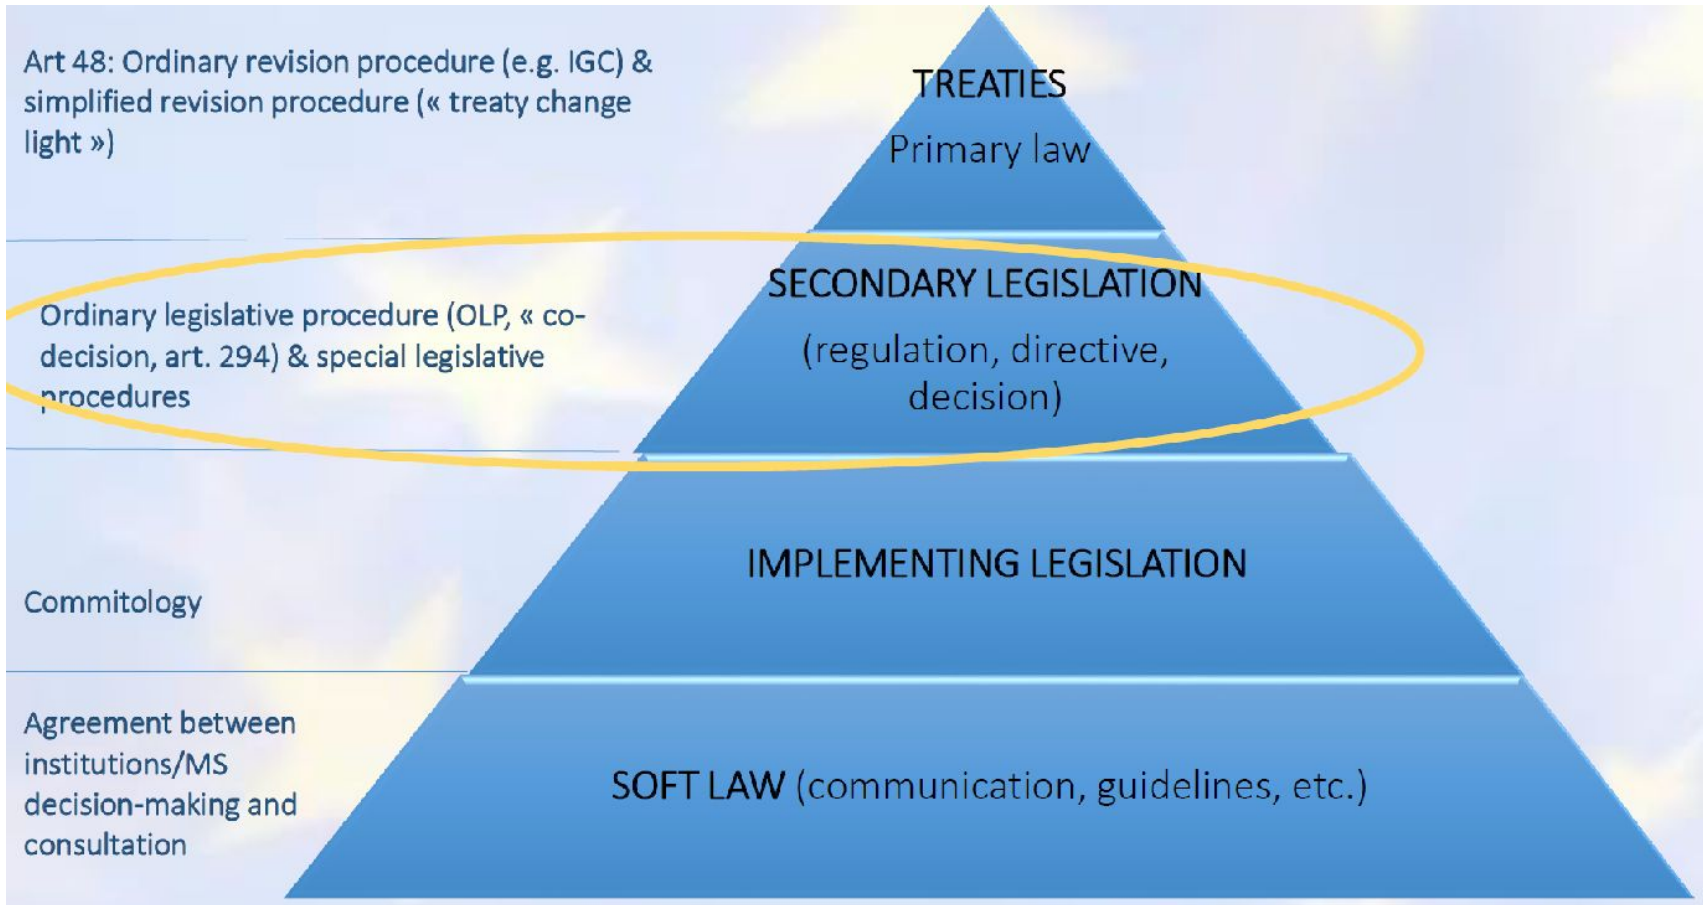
Art 48: Ordinary revision procedure (e.g. IGC) & simplified revision procedure (« treaty change light »)

TREATIES

Primary law

Ordinary legislative procedure (OLP, « co-decision, art. 294) & special legislative procedures

SECONDARY LEGISLATION

(regulation, directive, decision)

Commitology

IMPLEMENTING LEGISLATION

Agreement between institutions/MS decision-making and consultation

SOFT LAW (communication, guidelines, etc.)